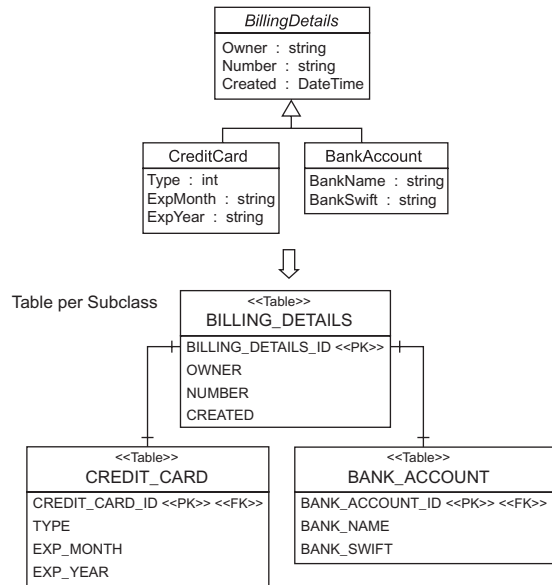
BillingDetails

Owner : string
Number : string
Created : DateTime

CreditCard

Type : int
ExpMonth : string
ExpYear : string

BankAccount

BankName : string
BankSwift : string

Table per Subclass

<<Table>>
BILLING_DETAILS

BILLING_DETAILS_ID <<PK>>
OWNER
NUMBER
CREATED

<<Table>>
CREDIT_CARD

CREDIT_CARD_ID <<PK>> <<FK>>
TYPE
EXP_MONTH
EXP_YEAR

<<Table>>
BANK_ACCOUNT

BANK_ACCOUNT_ID <<PK>> <<FK>>
BANK_NAME
BANK_SWIFT